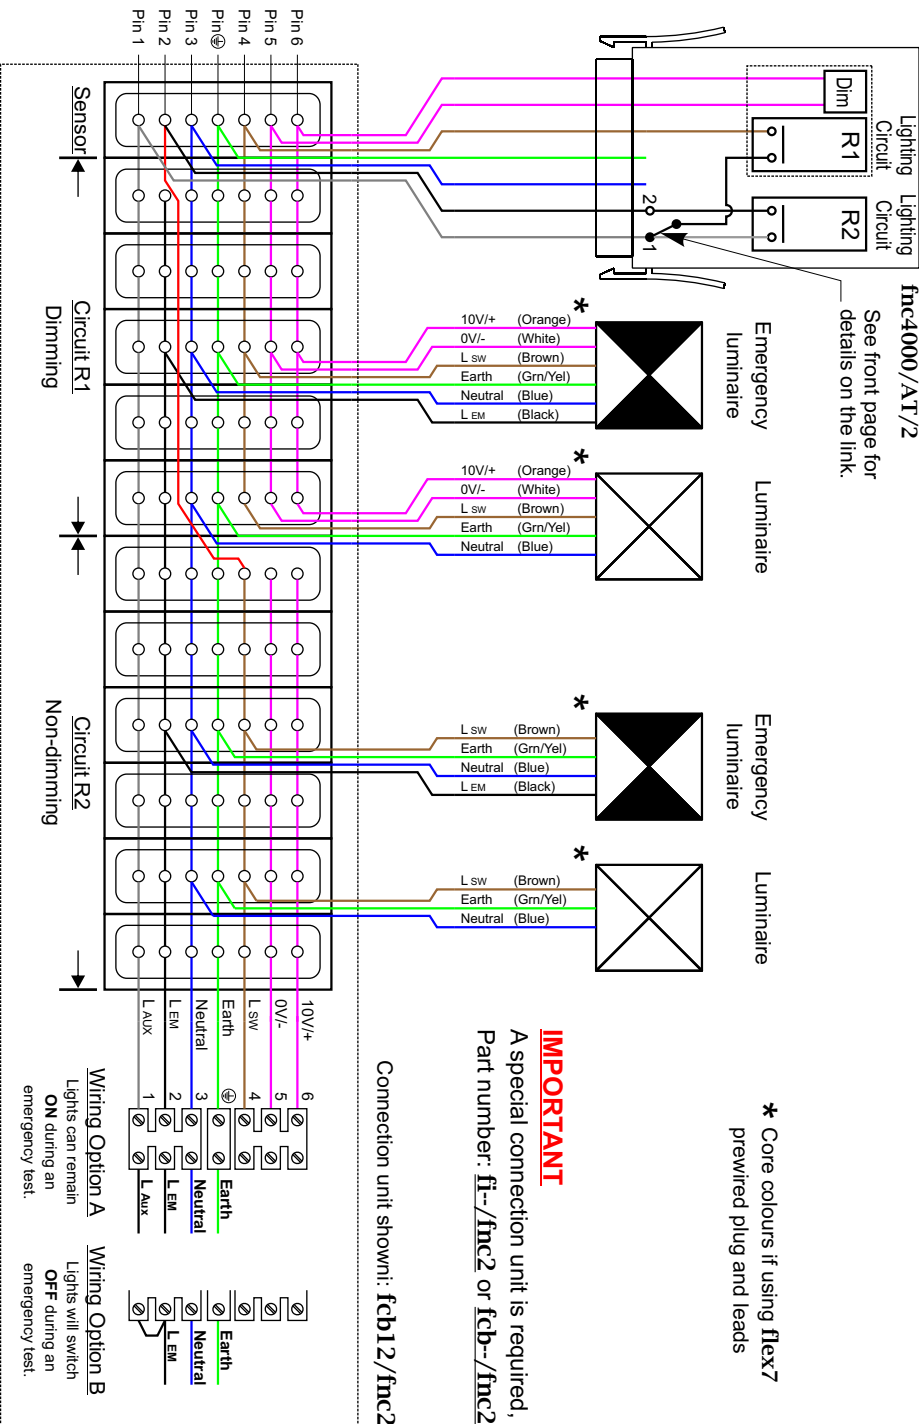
Pin 1
Pin 2
Pin 3
Pin ⊕
Pin 4
Pin 5
Pin 6

Sensor

Circuit R1
Dimming

Circuit R2
Non-dimming

Dim
R1
Lighting Circuit
R2
Lighting Circuit
2
1

fnc4000/AT/2
See front page for details on the link.

10V/+ (Orange)
0V/- (White)
L SW (Brown)
Earth (Grn/Yel)
Neutral (Blue)
L EM (Black)
Emergency luminaire

10V/+ (Orange)
0V/- (White)
L SW (Brown)
Earth (Grn/Yel)
Neutral (Blue)
Luminaire

L SW (Brown)
Earth (Grn/Yel)
Neutral (Blue)
L EM (Black)
Emergency luminaire

L SW (Brown)
Earth (Grn/Yel)
Neutral (Blue)
Luminaire

L AUX
L EM
Neutral
Earth
L SW
0V/-
10V/+

1
2
3
⊕
4
5
6

L Aux
L EM
Neutral
Earth

Wiring Option A
Lights can remain ON during an emergency test.

L EM
Neutral
Earth

Wiring Option B
Lights will switch OFF during an emergency test.

Connection unit shown: fcb12/fnc2

IMPORTANT
A special connection unit is required, Part number: fi-/fnc2 or fcb-/fnc2

* Core colours if using flex7 prewired plug and leads